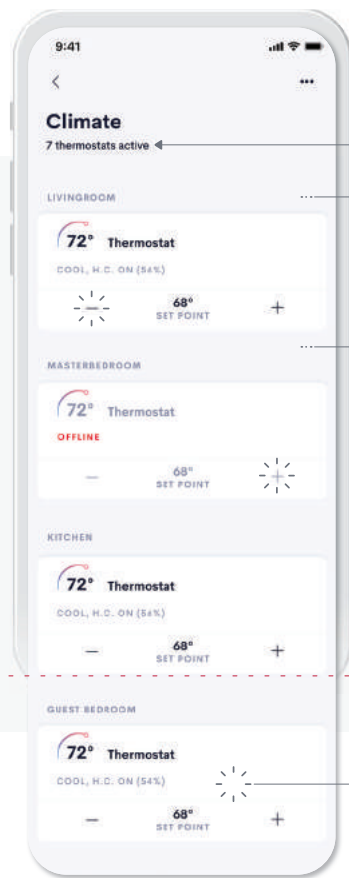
9:41

<

...

Climate

7 thermostats active

LIVINGROOM

72° Thermostat

COOL, H.C. ON (54%)

68°
SET POINT

+

MASTERBEDROOM

72° Thermostat

OFFLINE

—

68°
SET POINT

KITCHEN

72° Thermostat

COOL, H.C. ON (54%)

—

68°
SET POINT

+

GUEST BEDROOM

72° Thermostat

COOL, H.C. ON (54%)

—

68°
SET POINT

+